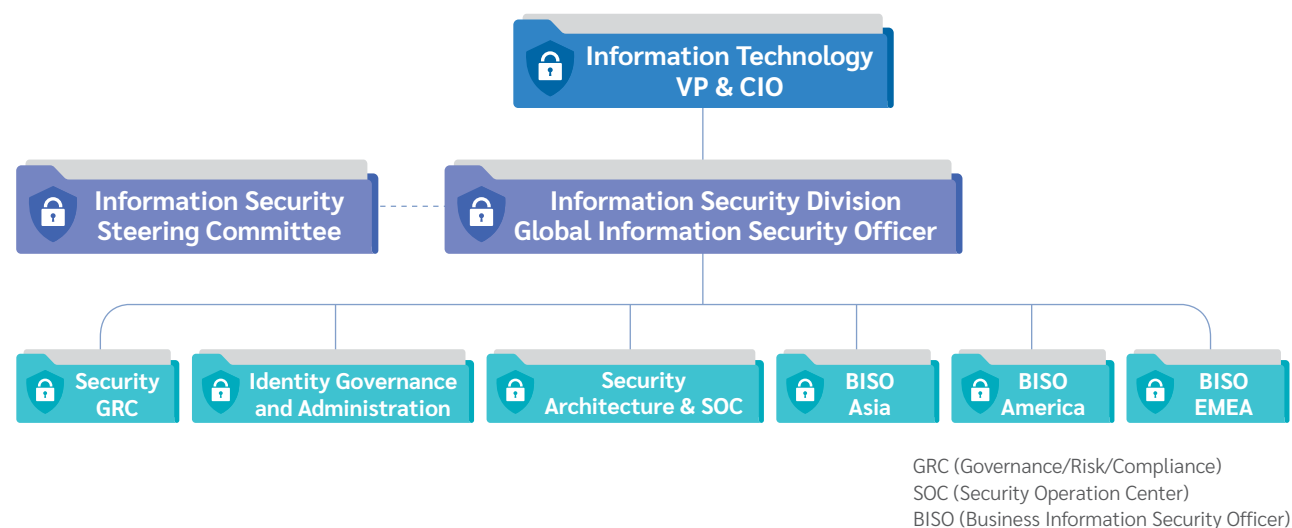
Information Technology
VP & CIO

Information Security
Steering Committee

Information Security Division
Global Information Security Officer

Security
GRC

Identity Governance
and Administration

Security
Architecture & SOC

BISO
Asia

BISO
America

BISO
EMEA

GRC (Governance/Risk/Compliance)
SOC (Security Operation Center)
BISO (Business Information Security Officer)